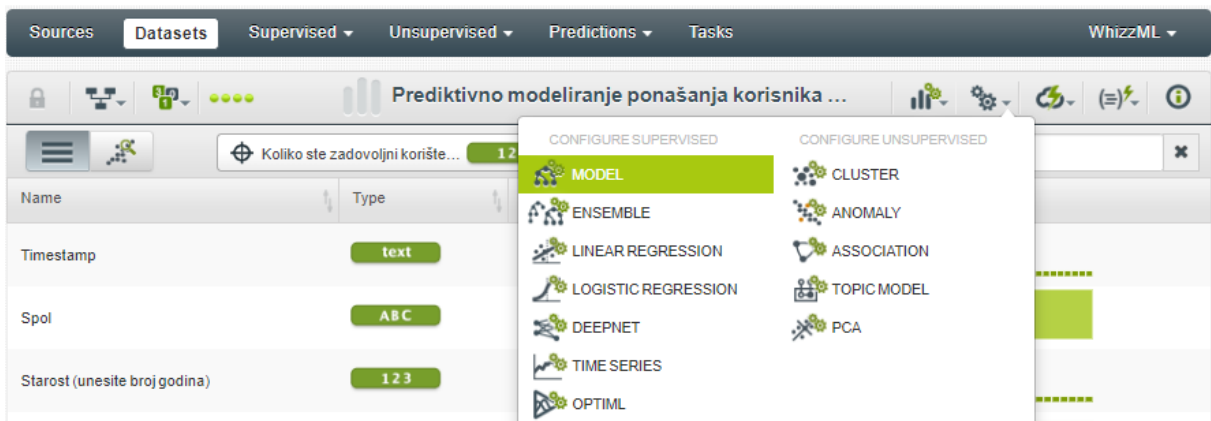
Sources Datasets Supervised Unsupervised Predictions Tasks WhizzML

Prediktivno modeliranje ponašanja korisnika ...

Koliko ste zadovoljni korište... 12

CONFIGURE SUPERVISED
MODEL
ENSEMBLE
LINEAR REGRESSION
LOGISTIC REGRESSION
DEEPNET
TIME SERIES
OPTIML

CONFIGURE UNSUPERVISED
CLUSTER
ANOMALY
ASSOCIATION
TOPIC MODEL
PCA

| Name | Type |
|---|---|
| Timestamp | text |
| Spol | ABC |
| Starost (unesite broj godina) | 123 |